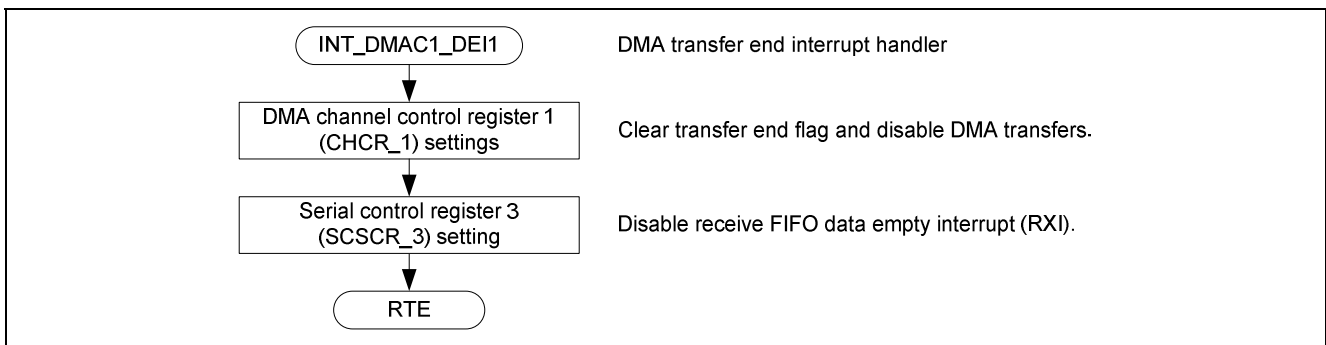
INT_DMAC1_DEI1

DMA transfer end interrupt handler

DMA channel control register 1 (CHCR_1) settings

Clear transfer end flag and disable DMA transfers.

Serial control register 3 (SCSCR_3) setting

Disable receive FIFO data empty interrupt (RXI).

RTE